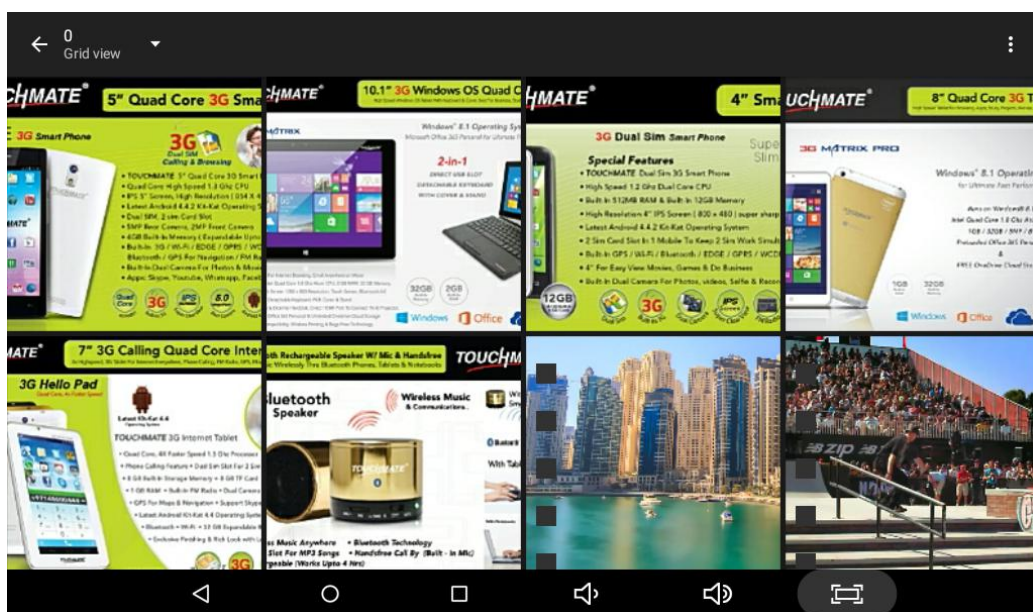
0
Grid view

CHMATE® 5" Quad Core 3G Sma
3G Smart Phone
3G Dual Sim Calling & Browsing
• TOUCHMATE 5" Quad Core 3G Smart
• Quad Core High Speed 1.3 GHz CPU
• IPS 5" Screen, High Resolution
• Latest Android 4.4.2 Kit-Kat Operating
• Dual SIM, 2 sim Card Slot
• 5MP Rear Camera, 2MP Front Camera
• 4GB Built-in Memory Expandable
• Built-in 3G / Wi-Fi / EDGE / GPRS / WC
Bluetooth / GPS For Navigation / FM Ra
• Built-in Dual Camera For Photos & Movi
• Apps: Skype, Youtube, Whatsapp, Faceb
3G IPS 5.0

CHMATE® 10.1" 3G Windows OS Quad C
MATRIX
Windows® 8.1 Operating Sys
2-in-1
32GB 2GB
Windows Office

CHMATE® 4" Sma
3G Dual Sim Smart Phone
Special Features
• TOUCHMATE Dual Sim 3G Smart Phone
• High Speed 1.2 Ghz Dual Core CPU
• Built In 512MB RAM & Built In 12GB Memory
• High Resolution 4" IPS Screen (800 x 480) super sharp
• Latest Android 4.4.2 Kit-Kat Operating System
• 2 Sim Card Slot In 1 Mobile To Keep 2 Sim Work Simult
• Built In GPS / Wi-Fi / Bluetooth / EDGE / GPRS / WCD
• 4" For Easy View Movies, Games & Do Business
• Built In Dual Camera For Photos, videos, Selfie & Recor
12GB 3G IPS

UCHMATE® 8" Quad Core 3G T
3G MATRIX PRO
Windows® 8.1 Operatin
1GB 32GB
Windows Office

ATE® 7" 3G Calling Quad Core Inter
3G Hello Pad
Latest Kit-Kat 4.4
TOUCHMATE 3G Internet Tablet
3G

TOUCHM
Bluetooth Speaker
Wireless Music & Communications.
TOUCHMATE
Music Anywhere • Bluetooth Technology
Slot For MP3 Songs • Handsfree Call By (Built - In Mic)
(Works Upto 4 Hrs)

ZIP